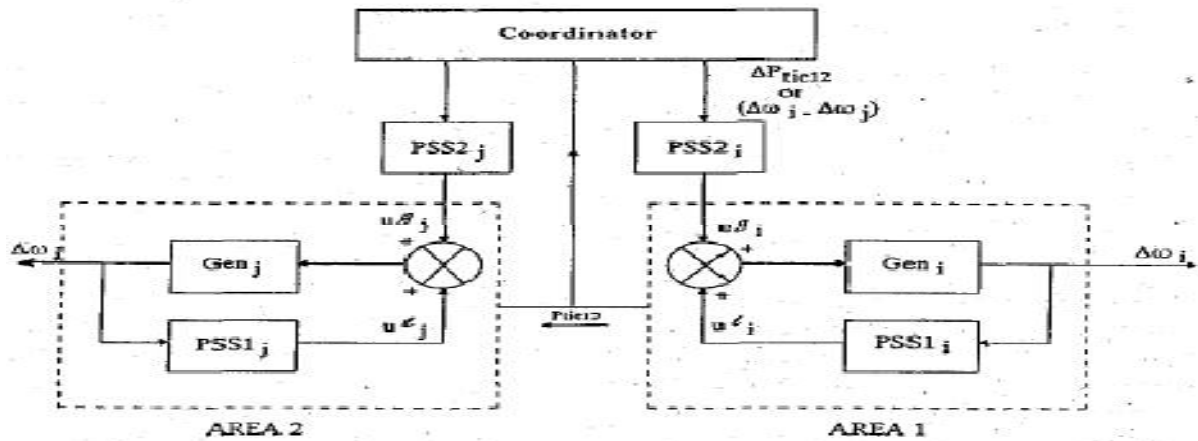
Coordinator

$\Delta P_{tie12}$
or
$(\Delta\omega_i - \Delta\omega_j)$

PSS2 $_j$

PSS2 $_i$

$u^g{}_j$
+
+
$u^\ell{}_j$

$\Delta\omega_j$

Gen $_j$

PSS1 $_j$

$P_{tie12}$

$u^g{}_i$
+
+
$u^\ell{}_i$

Gen $_i$

$\Delta\omega_i$

PSS1 $_i$

AREA 2

AREA 1